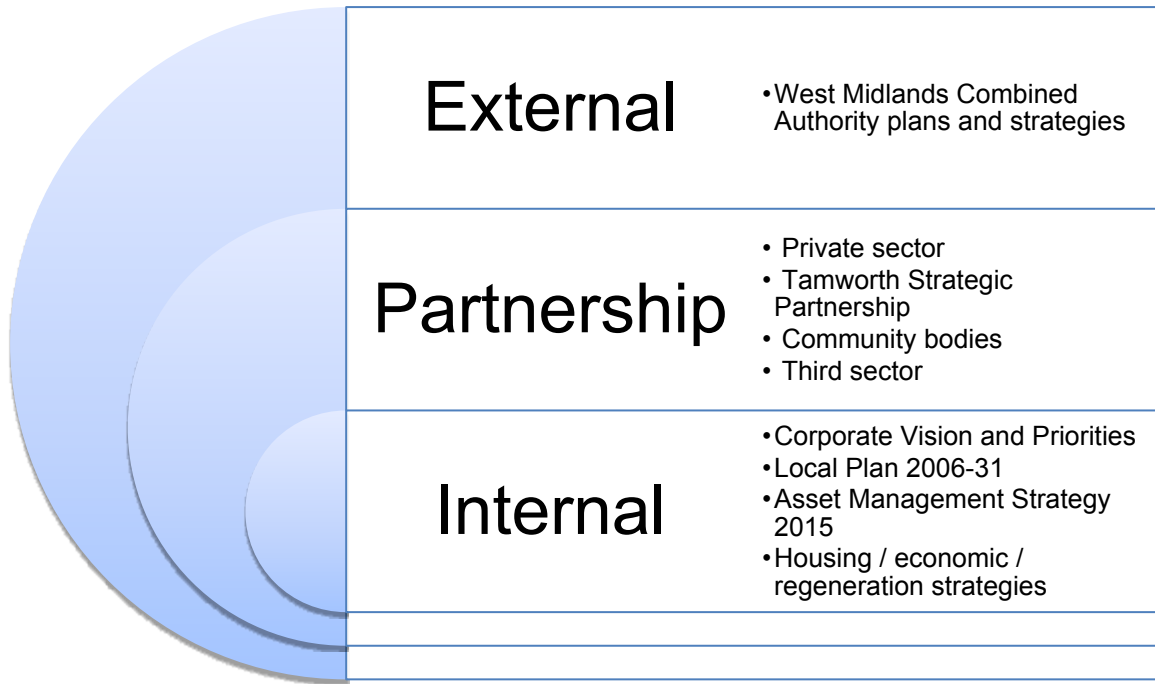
External

• West Midlands Combined Authority plans and strategies

Partnership

• Private sector
• Tamworth Strategic Partnership
• Community bodies
• Third sector

Internal

• Corporate Vision and Priorities
• Local Plan 2006-31
• Asset Management Strategy 2015
• Housing / economic / regeneration strategies